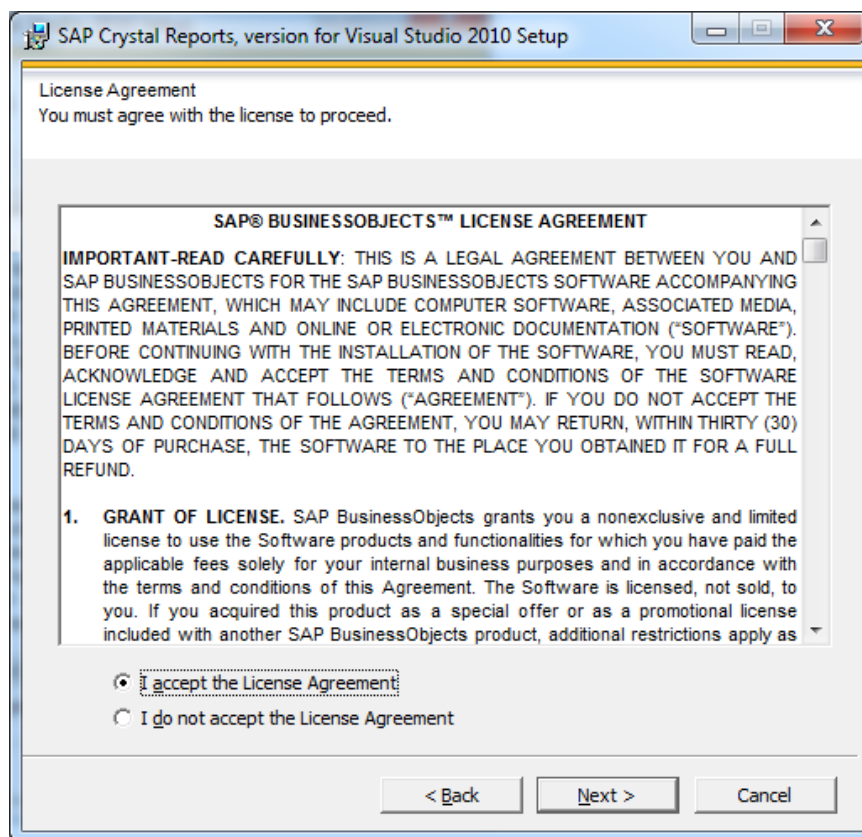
SAP Crystal Reports, version for Visual Studio 2010 Setup

License Agreement
You must agree with the license to proceed.

SAP® BUSINESSOBJECTS™ LICENSE AGREEMENT

IMPORTANT-READ CAREFULLY: THIS IS A LEGAL AGREEMENT BETWEEN YOU AND SAP BUSINESSOBJECTS FOR THE SAP BUSINESSOBJECTS SOFTWARE ACCOMPANYING THIS AGREEMENT, WHICH MAY INCLUDE COMPUTER SOFTWARE, ASSOCIATED MEDIA, PRINTED MATERIALS AND ONLINE OR ELECTRONIC DOCUMENTATION ("SOFTWARE"). BEFORE CONTINUING WITH THE INSTALLATION OF THE SOFTWARE, YOU MUST READ, ACKNOWLEDGE AND ACCEPT THE TERMS AND CONDITIONS OF THE SOFTWARE LICENSE AGREEMENT THAT FOLLOWS ("AGREEMENT"). IF YOU DO NOT ACCEPT THE TERMS AND CONDITIONS OF THE AGREEMENT, YOU MAY RETURN, WITHIN THIRTY (30) DAYS OF PURCHASE, THE SOFTWARE TO THE PLACE YOU OBTAINED IT FOR A FULL REFUND.

1. GRANT OF LICENSE. SAP BusinessObjects grants you a nonexclusive and limited license to use the Software products and functionalities for which you have paid the applicable fees solely for your internal business purposes and in accordance with the terms and conditions of this Agreement. The Software is licensed, not sold, to you. If you acquired this product as a special offer or as a promotional license included with another SAP BusinessObjects product, additional restrictions apply as

I accept the License Agreement
I do not accept the License Agreement

< Back
Next >
Cancel